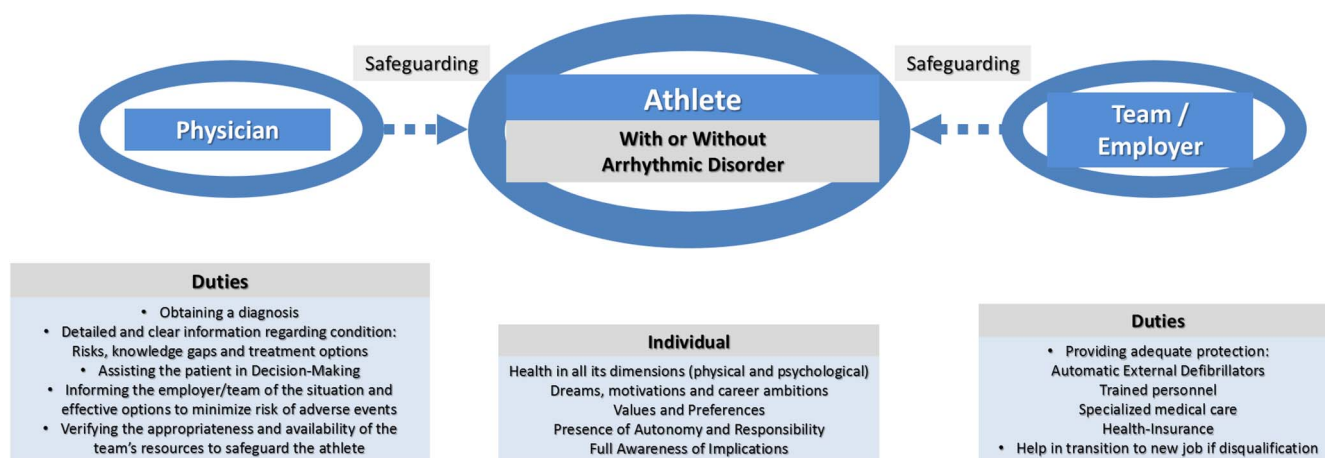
Safeguarding

Safeguarding

Physician

Athlete

With or Without Arrhythmic Disorder

Team / Employer

Duties

• Obtaining a diagnosis
• Detailed and clear information regarding condition: Risks, knowledge gaps and treatment options
• Assisting the patient in Decision-Making
• Informing the employer/team of the situation and effective options to minimize risk of adverse events
• Verifying the appropriateness and availability of the team's resources to safeguard the athlete

Individual

Health in all its dimensions (physical and psychological)
Dreams, motivations and career ambitions
Values and Preferences
Presence of Autonomy and Responsibility
Full Awareness of Implications

Duties

• Providing adequate protection:
Automatic External Defibrillators
Trained personnel
Specialized medical care
Health-Insurance
• Help in transition to new job if disqualification